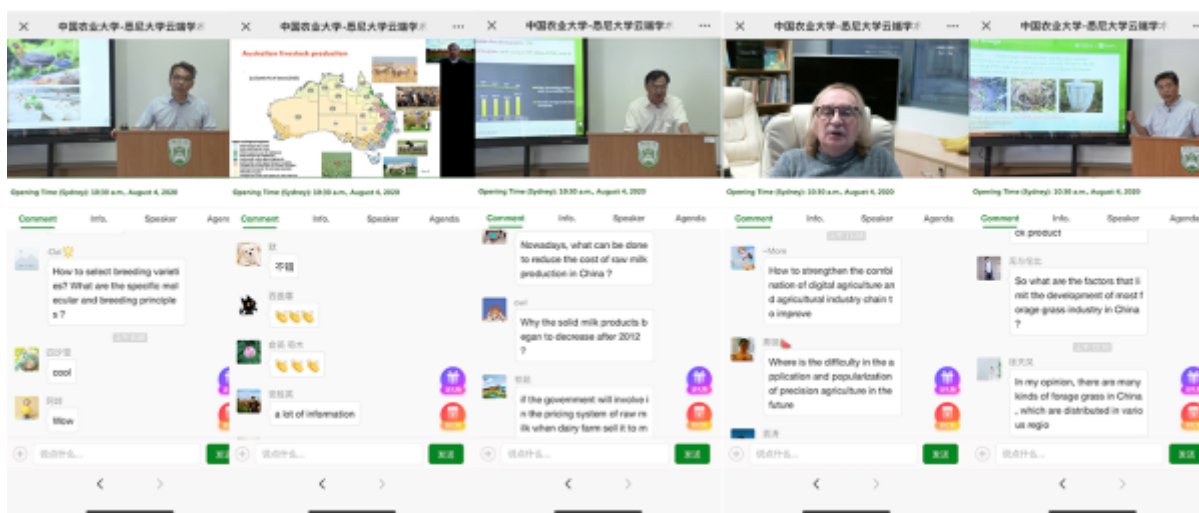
× 中国农业大学-悉尼大学云端学术

Opening Time (Sydney): 10:30 a.m., August 4, 2020

Comment Info. Speaker Agenda

Cui
How to select breeding varieties? What are the specific molecular and breeding principles?

cool

Wow

说点什么... 发送

< >

× 中国农业大学-悉尼大学云端学术 ···

Australian livestock production

Opening Time (Sydney): 10:30 a.m., August 4, 2020

Comment Info. Speaker Agenda

不错

👏👏👏

👏👏👏

a lot of information

说点什么... 发送

< >

× 中国农业大学-悉尼大学云端学术 ···

Opening Time (Sydney): 10:30 a.m., August 4, 2020

Comment Info. Speaker Agenda

Nowadays, what can be done to reduce the cost of raw milk production in China ?

Why the solid milk products began to decrease after 2012 ?

If the government will involve in the pricing system of raw milk when dairy farm sell it to m

说点什么... 发送

< >

× 中国农业大学-悉尼大学云端学术 ···

Opening Time (Sydney): 10:30 a.m., August 4, 2020

Comment Info. Speaker Agenda

~More
How to strengthen the combination of digital agriculture and agricultural industry chain to improve

Where is the difficulty in the application and popularization of precision agriculture in the future

说点什么... 发送

< >

× 中国农业大学-悉尼大学云端学术 ···

Opening Time (Sydney): 10:30 a.m., August 4, 2020

Comment Info. Speaker Agenda

ck product

So what are the factors that limit the development of most forage grass industry in China ?

In my opinion, there are many kinds of forage grass in China , which are distributed in various regio

说点什么... 发送

< >